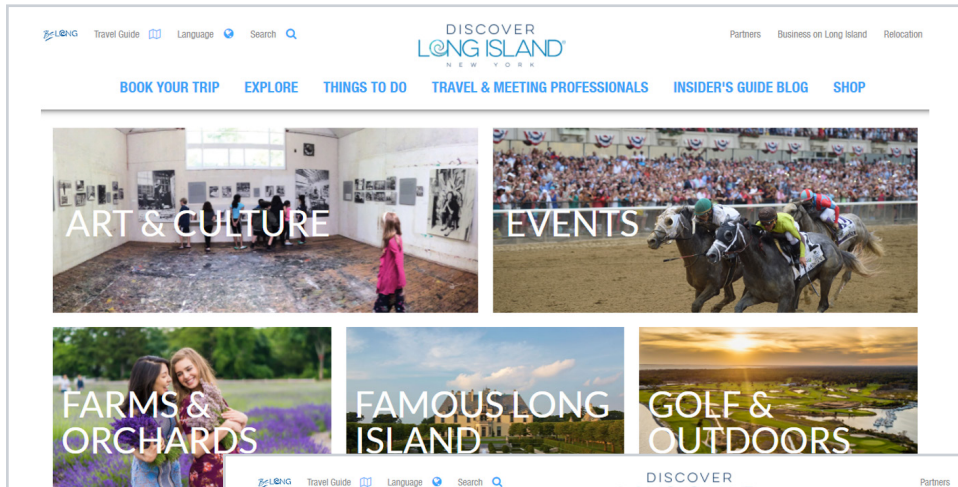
BeLONG Travel Guide Language Search

DISCOVER
LONG ISLAND
NEW YORK

Partners Business on Long Island Relocation

BOOK YOUR TRIP EXPLORE THINGS TO DO TRAVEL & MEETING PROFESSIONALS INSIDER'S GUIDE BLOG SHOP

ART & CULTURE

EVENTS

FARMS & ORCHARDS

FAMOUS LONG ISLAND

GOLF & OUTDOORS

BeLONG Travel Guide Language Search

DISCOVER

Partners